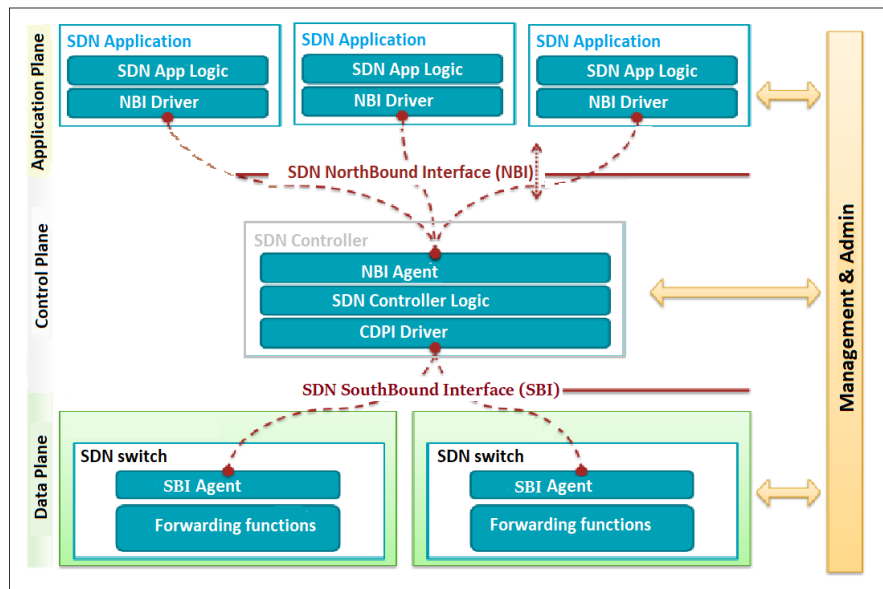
Application Plane

SDN Application
SDN App Logic
NBI Driver

SDN Application
SDN App Logic
NBI Driver

SDN Application
SDN App Logic
NBI Driver

SDN NorthBound Interface (NBI)

Control Plane

SDN Controller
NBI Agent
SDN Controller Logic
CDPI Driver

SDN SouthBound Interface (SBI)

Data Plane

SDN switch
SBI Agent
Forwarding functions

SDN switch
SBI Agent
Forwarding functions

Management & Admin